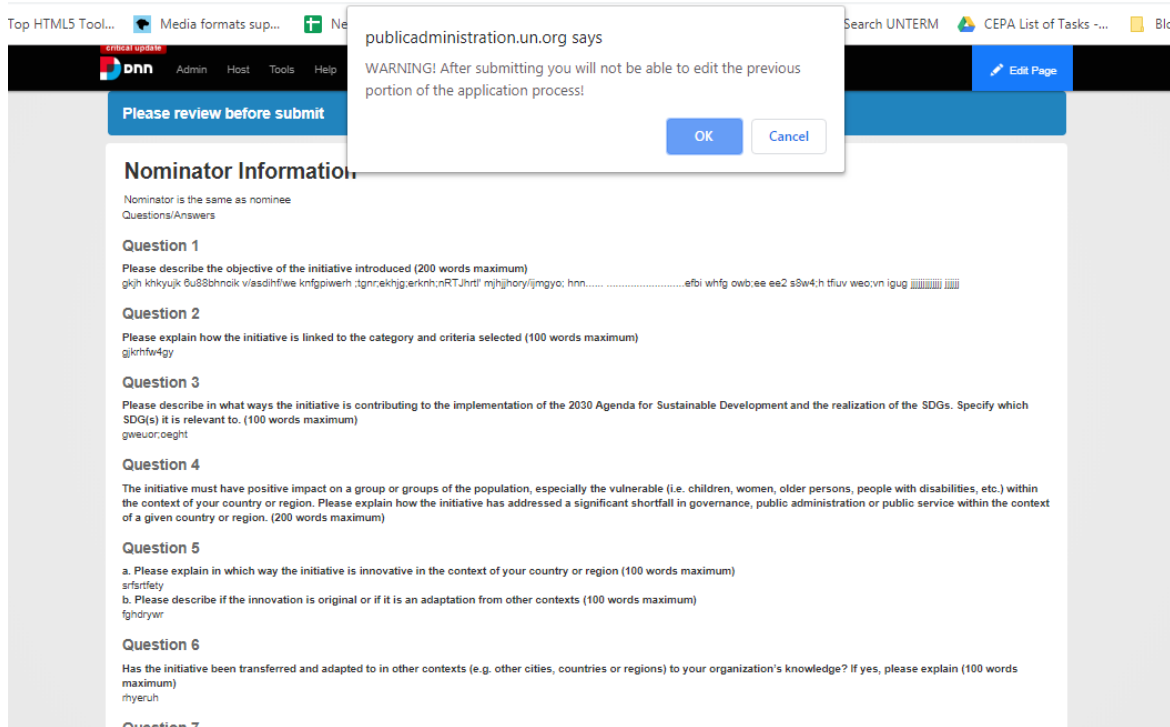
Top HTML5 Tool... Media formats sup... Ne Search UNTERM CEPA List of Tasks -... Bl

critical update
dnn Admin Host Tools Help

Edit Page

publicadministration.un.org says
WARNING! After submitting you will not be able to edit the previous portion of the application process!
OK Cancel

Please review before submit

Nominator Information

Nominator is the same as nominee
Questions/Answers

Question 1

Please describe the objective of the initiative introduced (200 words maximum)
gkjh khkyujk 6u88bhncik v/asdihf/we knfgpiwerh ;tgnr;ekhjg;erknh;nRTJhrtl' mjhjjhory/ijmgyo; hnn...... ..........................efbi whfg owb;ee ee2 s8w4;h tfiuv weo;vn igug jjjjjjjjjjj jjjjj

Question 2

Please explain how the initiative is linked to the category and criteria selected (100 words maximum)
gjkrhfw4gy

Question 3

Please describe in what ways the initiative is contributing to the implementation of the 2030 Agenda for Sustainable Development and the realization of the SDGs. Specify which SDG(s) it is relevant to. (100 words maximum)
gweuor;oeght

Question 4

The initiative must have positive impact on a group or groups of the population, especially the vulnerable (i.e. children, women, older persons, people with disabilities, etc.) within the context of your country or region. Please explain how the initiative has addressed a significant shortfall in governance, public administration or public service within the context of a given country or region. (200 words maximum)

Question 5

a. Please explain in which way the initiative is innovative in the context of your country or region (100 words maximum)
srfsrtfety
b. Please describe if the innovation is original or if it is an adaptation from other contexts (100 words maximum)
fghdrywr

Question 6

Has the initiative been transferred and adapted to in other contexts (e.g. other cities, countries or regions) to your organization's knowledge? If yes, please explain (100 words maximum)
rhyeruh

Question 7